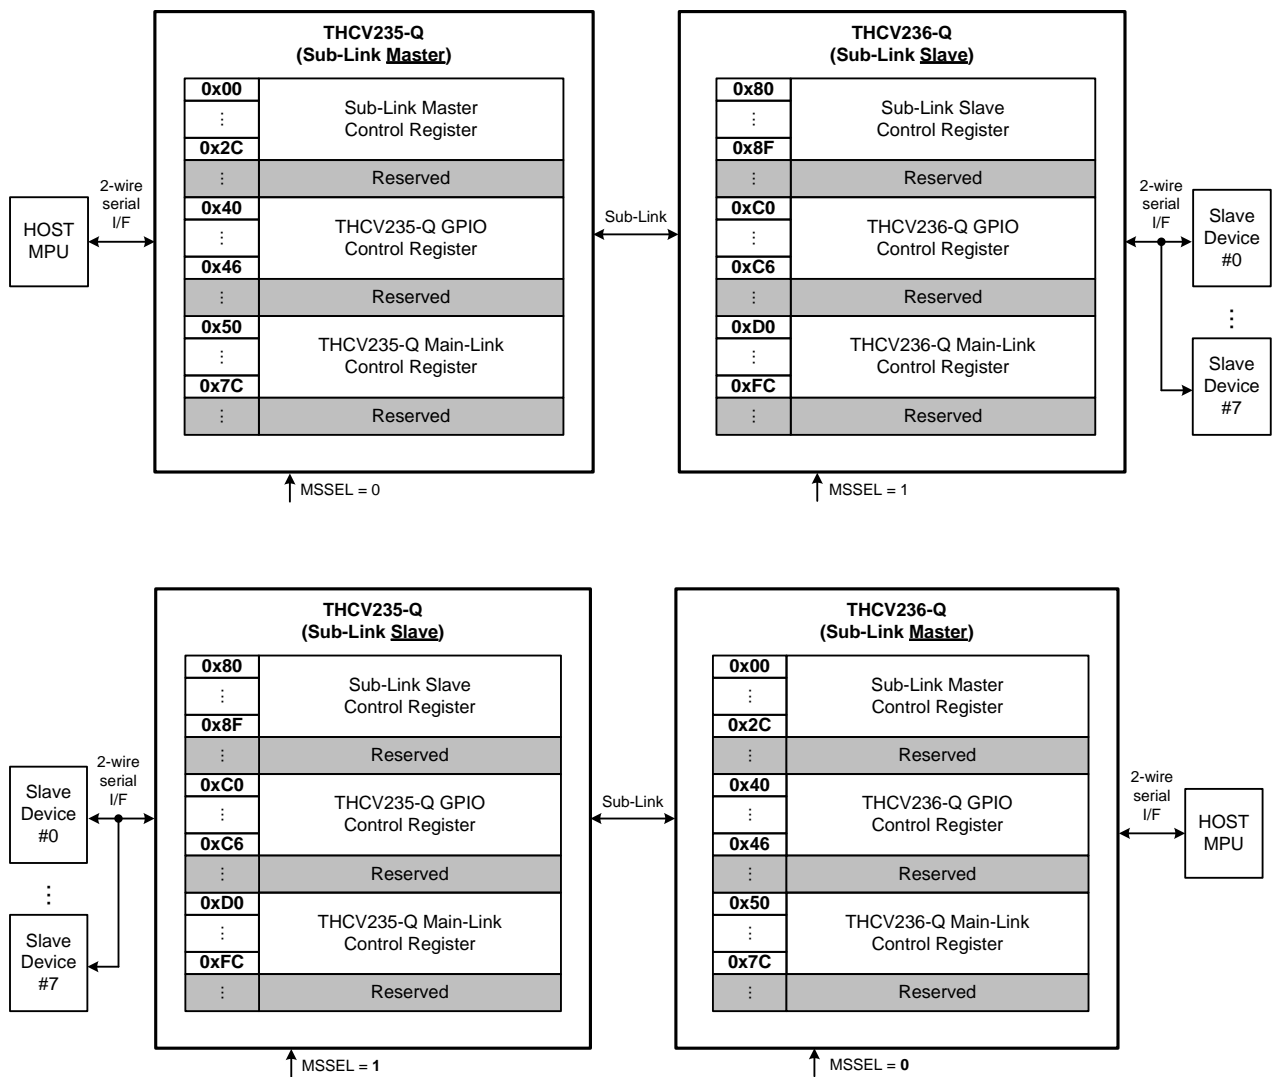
THCV235-Q
(Sub-Link Master)

| 0x00 | Sub-Link Master Control Register |
|---|---|
| ⋮ | |
| 0x2C | |
| ⋮ | Reserved |
| 0x40 | THCV235-Q GPIO Control Register |
| ⋮ | |
| 0x46 | |
| ⋮ | Reserved |
| 0x50 | THCV235-Q Main-Link Control Register |
| ⋮ | |
| 0x7C | |
| ⋮ | Reserved |

HOST MPU

2-wire serial I/F

MSSEL = 0

Sub-Link

THCV236-Q
(Sub-Link Slave)

| 0x80 | Sub-Link Slave Control Register |
|---|---|
| ⋮ | |
| 0x8F | |
| ⋮ | Reserved |
| 0xC0 | THCV236-Q GPIO Control Register |
| ⋮ | |
| 0xC6 | |
| ⋮ | Reserved |
| 0xD0 | THCV236-Q Main-Link Control Register |
| ⋮ | |
| 0xFC | |
| ⋮ | Reserved |

2-wire serial I/F

Slave Device #0

⋮

Slave Device #7

MSSEL = 1

THCV235-Q
(Sub-Link Slave)

| 0x80 | Sub-Link Slave Control Register |
|---|---|
| ⋮ | |
| 0x8F | |
| ⋮ | Reserved |
| 0xC0 | THCV235-Q GPIO Control Register |
| ⋮ | |
| 0xC6 | |
| ⋮ | Reserved |
| 0xD0 | THCV235-Q Main-Link Control Register |
| ⋮ | |
| 0xFC | |
| ⋮ | Reserved |

Slave Device #0

⋮

Slave Device #7

2-wire serial I/F

MSSEL = 1

Sub-Link

THCV236-Q
(Sub-Link Master)

| 0x00 | Sub-Link Master Control Register |
|---|---|
| ⋮ | |
| 0x2C | |
| ⋮ | Reserved |
| 0x40 | THCV236-Q GPIO Control Register |
| ⋮ | |
| 0x46 | |
| ⋮ | Reserved |
| 0x50 | THCV236-Q Main-Link Control Register |
| ⋮ | |
| 0x7C | |
| ⋮ | Reserved |

2-wire serial I/F

HOST MPU

MSSEL = 0